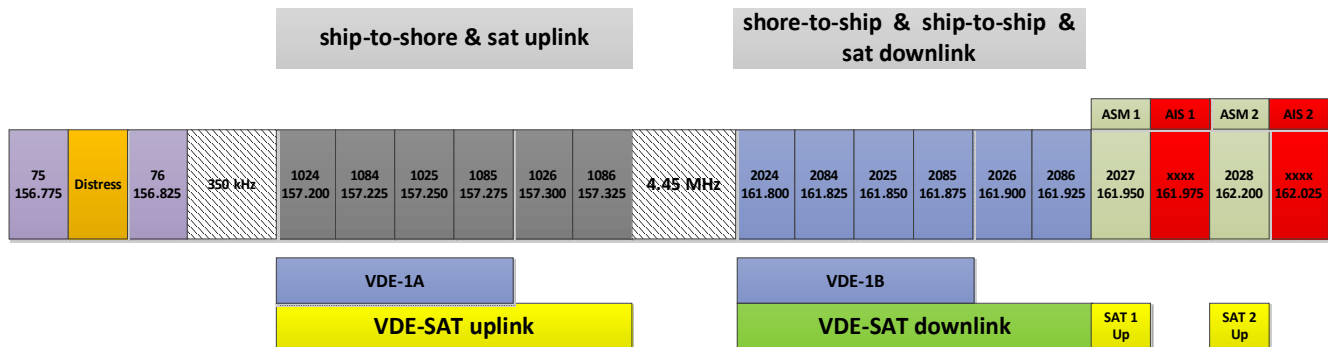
ship-to-shore & sat uplink

shore-to-ship & ship-to-ship & sat downlink

ASM 1 AIS 1 ASM 2 AIS 2

75 156.775

Distress

76 156.825

350 kHz

1024 157.200

1084 157.225

1025 157.250

1085 157.275

1026 157.300

1086 157.325

4.45 MHz

2024 161.800

2084 161.825

2025 161.850

2085 161.875

2026 161.900

2086 161.925

2027 161.950

xxxx 161.975

2028 162.200

xxxx 162.025

VDE-1A

VDE-1B

VDE-SAT uplink

VDE-SAT downlink

SAT 1 Up

SAT 2 Up